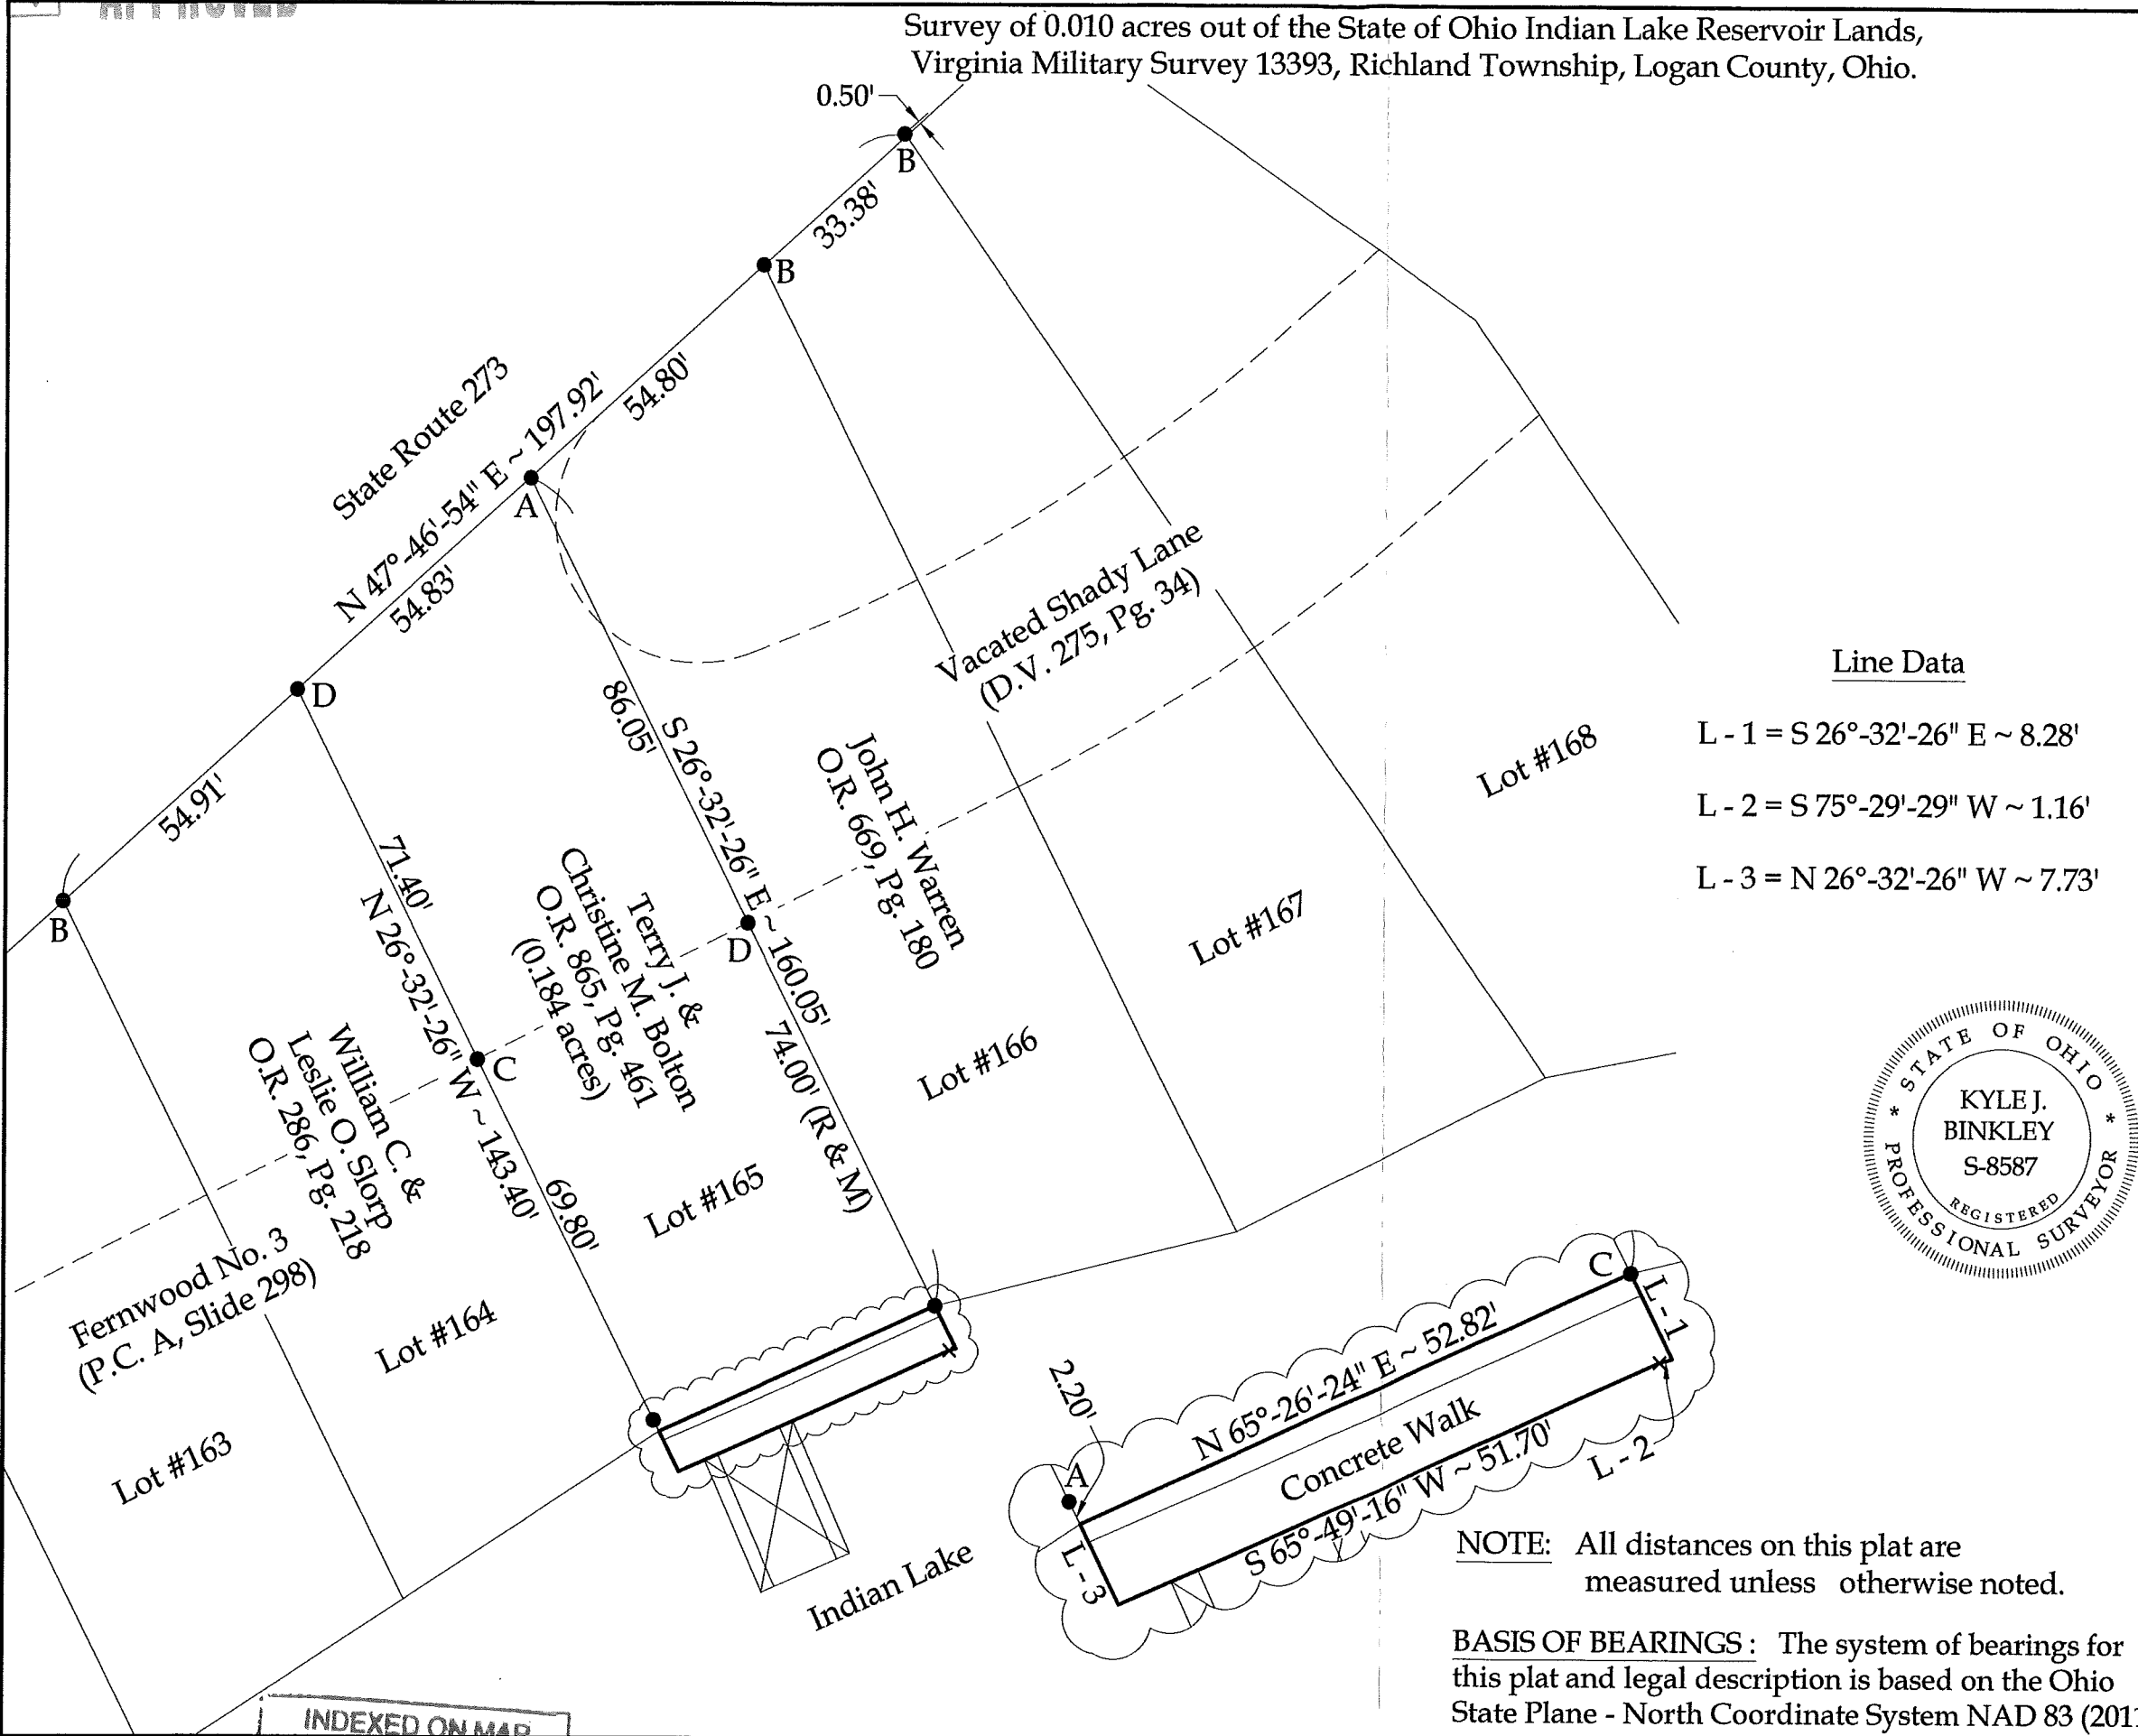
Survey of 0.010 acres out of the State of Ohio Indian Lake Reservoir Lands, Virginia Military Survey 13393, Richland Township, Logan County, Ohio.

0.50'

B

33.38'

B

54.80'

State Route 273

N 47°-46'-54" E ~ 197.92'

A

54.83'

D

54.91'

B

Vacated Shady Lane (D.V. 275, Pg. 34)

Line Data

L - 1 = S 26°-32'-26" E ~ 8.28'

L - 2 = S 75°-29'-29" W ~ 1.16'

L - 3 = N 26°-32'-26" W ~ 7.73'

Lot #168

86.05'

S 26°-32'-26" E ~ 160.05'

John H. Warren O.R. 669, Pg. 180

71.40'

N 26°-32'-26" W ~ 143.40'

Terry J. & Christine M. Bolton O.R. 865, Pg. 461 (0.184 acres)

D

Lot #167

C

William C. & Leslie O. Slorp O.R. 286, Pg. 218

74.00' (R & M)

Lot #166

69.80'

Lot #165

STATE OF OHIO * KYLE J. BINKLEY S-8587 REGISTERED PROFESSIONAL SURVEYOR *

Fernwood No. 3 (P.C. A, Slide 298)

Lot #164

C

L - 1

N 65°-26'-24" E ~ 52.82'

2.20'

Concrete Walk

A

S 65°-49'-16" W ~ 51.70'

L - 2

Lot #163

L - 3

Indian Lake

NOTE: All distances on this plat are measured unless otherwise noted.

BASIS OF BEARINGS : The system of bearings for this plat and legal description is based on the Ohio State Plane - North Coordinate System NAD 83 (201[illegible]

INDEXED ON MAP